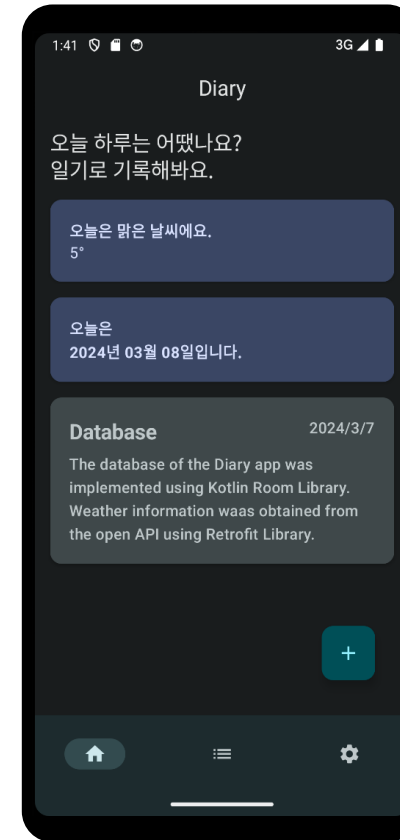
1:41 3G

Diary

오늘 하루는 어땠나요?
일기로 기록해봐요.

오늘은 맑은 날씨에요.
5°

오늘은
2024년 03월 08일입니다.

Database 2024/3/7

The database of the Diary app was implemented using Kotlin Room Library. Weather information waas obtained from the open API using Retrofit Library.

+